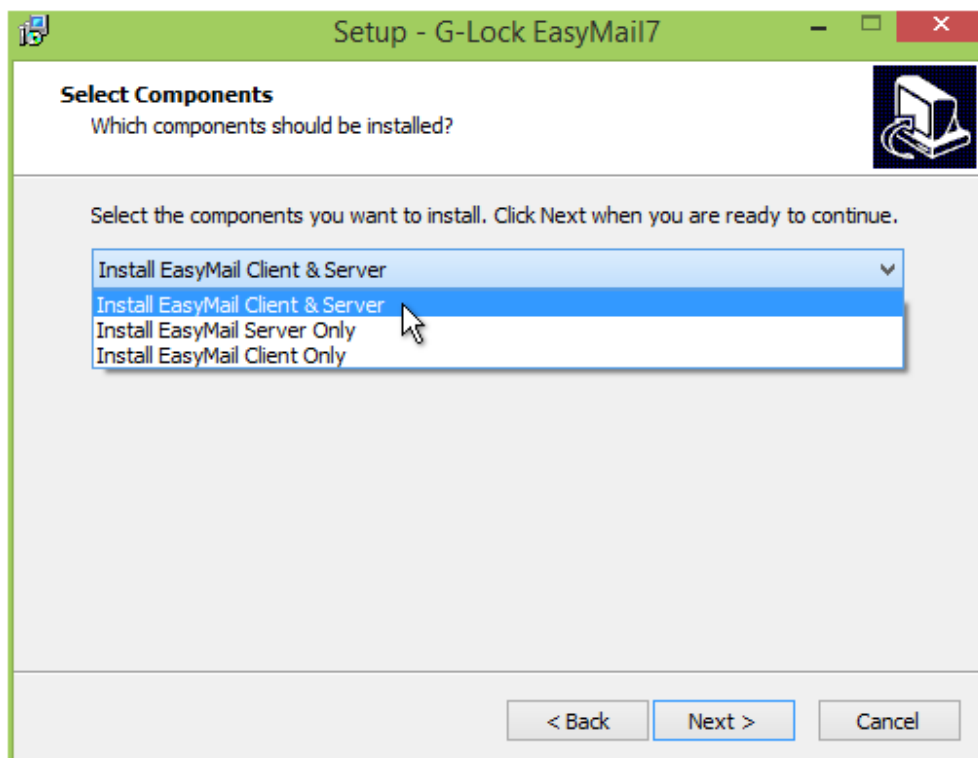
Setup - G-Lock EasyMail7

Select Components
Which components should be installed?

Select the components you want to install. Click Next when you are ready to continue.

Install EasyMail Client & Server

Install EasyMail Client & Server
Install EasyMail Server Only
Install EasyMail Client Only

< Back
Next >
Cancel